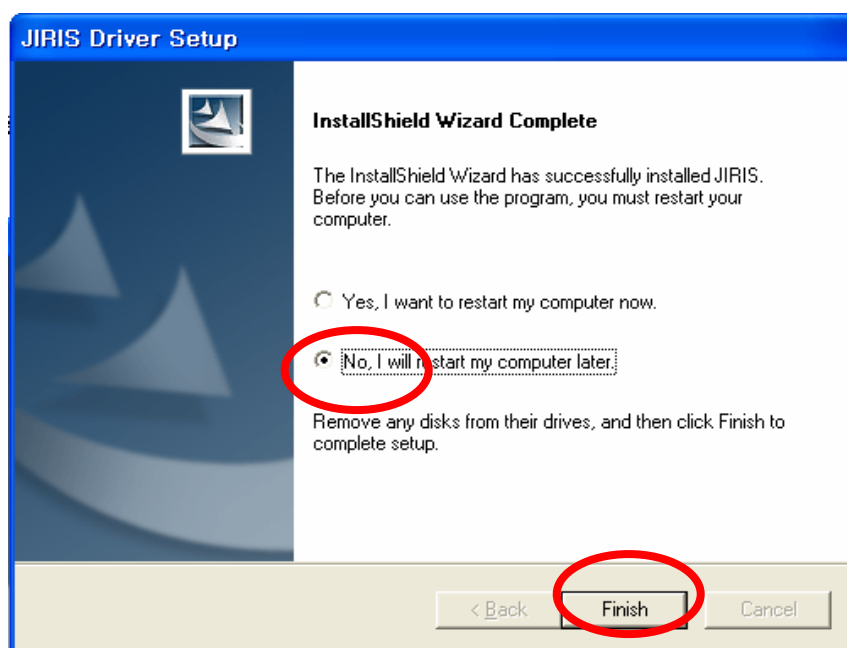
JIRIS Driver Setup

InstallShield Wizard Complete

The InstallShield Wizard has successfully installed JIRIS. Before you can use the program, you must restart your computer.

Yes, I want to restart my computer now.

No, I will restart my computer later.

Remove any disks from their drives, and then click Finish to complete setup.

< Back

Finish

Cancel